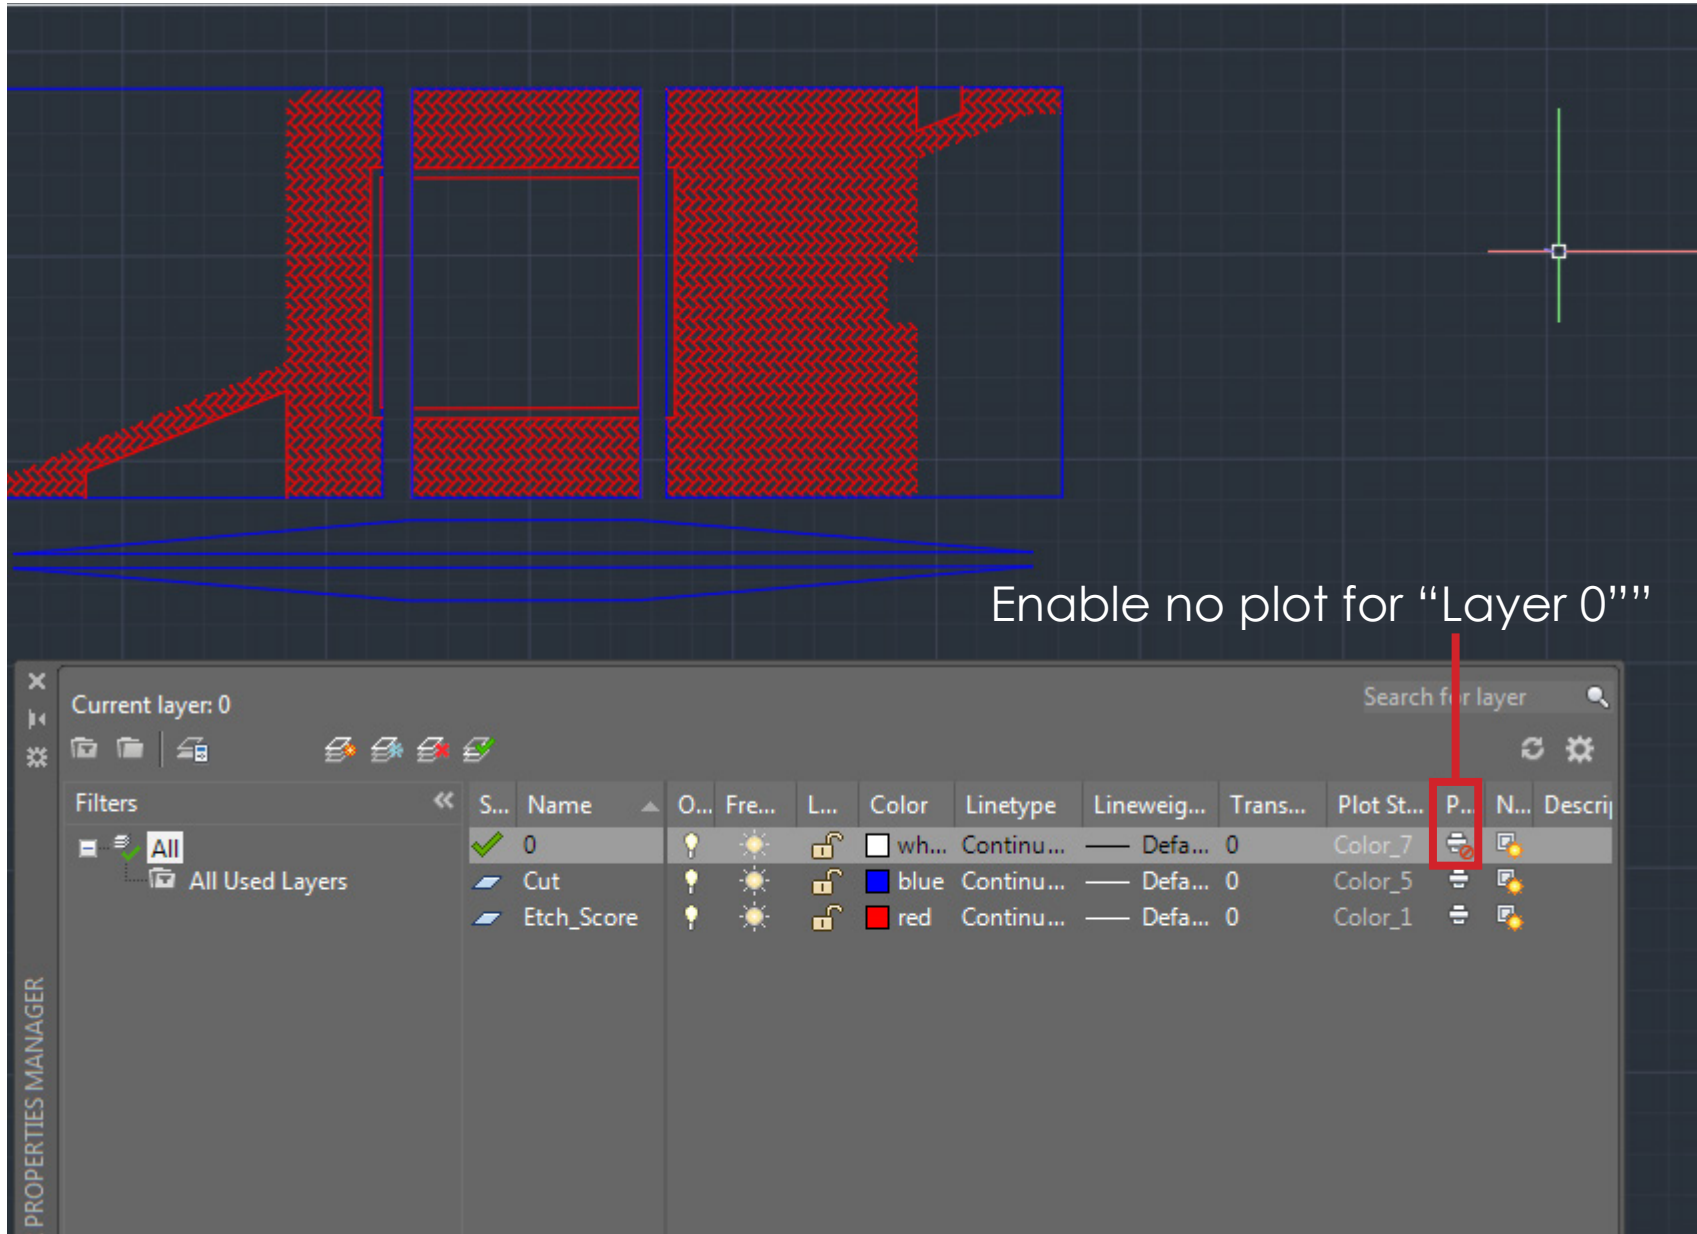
Enable no plot for "Layer 0""

Current layer: 0

Search for layer

Filters

All

All Used Layers

| S... | Name | O... | Fre... | L... | Color | Linetype | Lineweig... | Trans... | Plot St... | P... | N... | Descri |
|---|---|---|---|---|---|---|---|---|---|---|---|---|
| | 0 | | | | wh... | Continu... | —— Defa... | 0 | Color_7 | | | |
| | Cut | | | | blue | Continu... | —— Defa... | 0 | Color_5 | | | |
| | Etch_Score | | | | red | Continu... | —— Defa... | 0 | Color_1 | | | |

PROPERTIES MANAGER